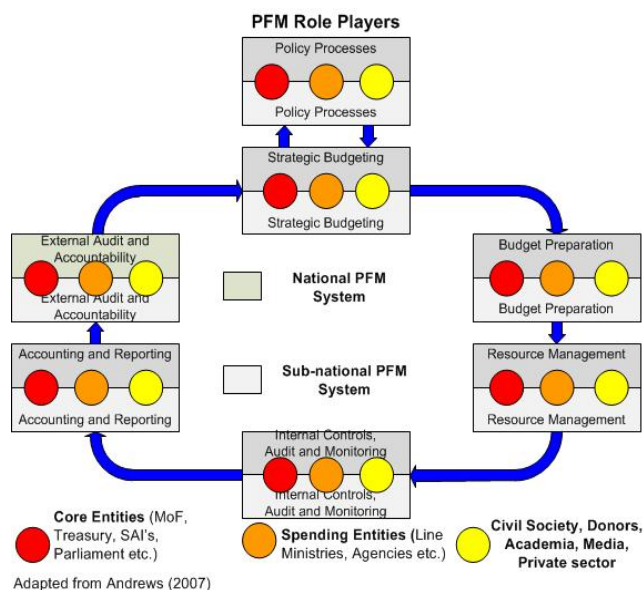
PFM Role Players

Policy Processes

Policy Processes

Strategic Budgeting

Strategic Budgeting

Budget Preparation

Budget Preparation

Resource Management

Resource Management

Internal Controls, Audit and Monitoring

Internal Controls, Audit and Monitoring

Accounting and Reporting

Accounting and Reporting

External Audit and Accountability

External Audit and Accountability

National PFM System

Sub-national PFM System

Core Entities (MoF, Treasury, SAI's, Parliament etc.)

Spending Entities (Line Ministries, Agencies etc.)

Civil Society, Donors, Academia, Media, Private sector

Adapted from Andrews (2007)